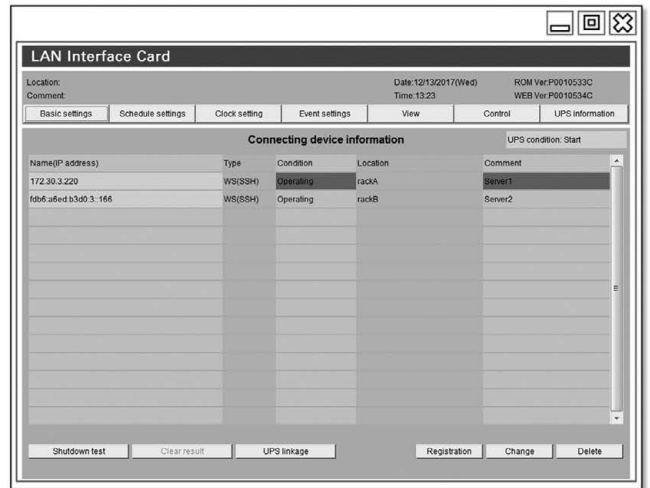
LAN Interface Card

Location:
Comment:

Date:12/13/2017(Wed)
Time:13:23

ROM Ver:P0010533C
WEB Ver:P0010534C

Basic settings | Schedule settings | Clock setting | Event settings | View | Control | UPS information

Connecting device information

UPS condition: Start

| Name(IP address) | Type | Condition | Location | Comment |
|---|---|---|---|---|
| 172.30.3.220 | WS(SSH) | Operating | rackA | Server1 |
| fdb6:a8ed:b3d0:3::166 | WS(SSH) | Operating | rackB | Server2 |

Shutdown test | Clear result | UPS linkage | Registration | Change | Delete